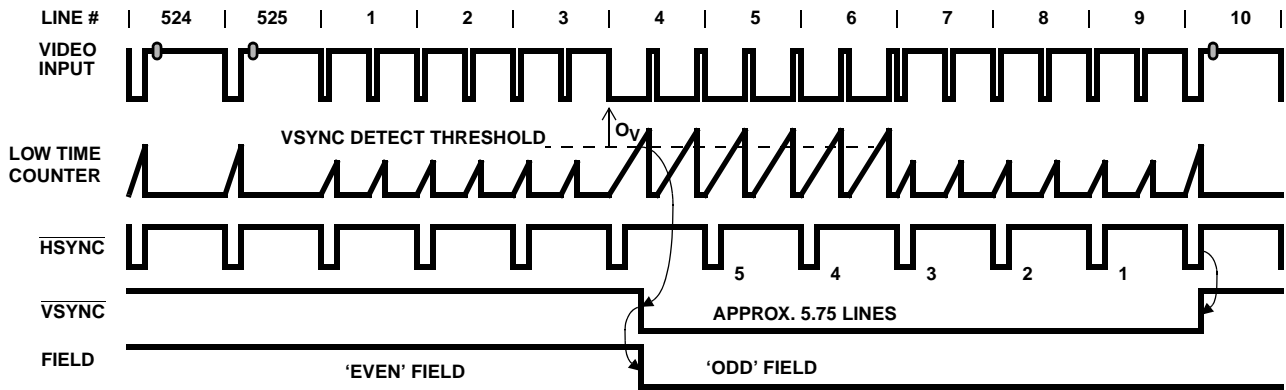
LINE # | 524 | 525 | 1 | 2 | 3 | 4 | 5 | 6 | 7 | 8 | 9 | 10

VIDEO INPUT

$O_V$

VSYNC DETECT THRESHOLD

LOW TIME COUNTER

$\overline{\text{HSYNC}}$

5 4 3 2 1

$\overline{\text{VSYNC}}$

APPROX. 5.75 LINES

FIELD

'EVEN' FIELD

'ODD' FIELD